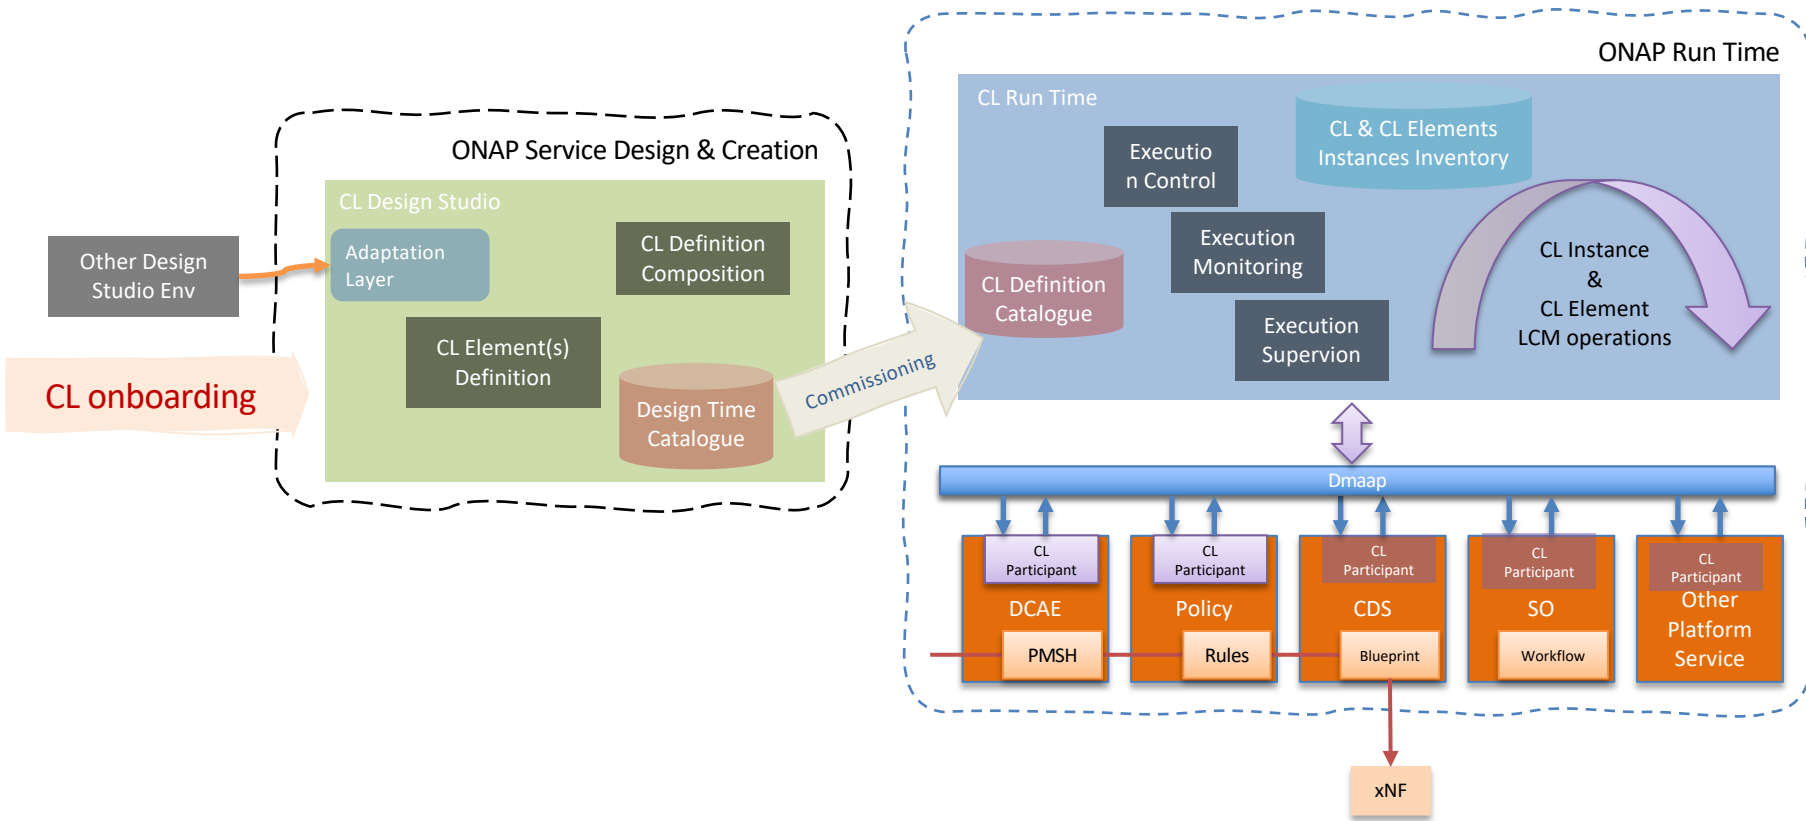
ONAP Service Design & Creation

CL Design Studio

Other Design Studio Env

Adaptation Layer

CL Definition Composition

CL Element(s) Definition

Design Time Catalogue

CL onboarding

Commissioning

ONAP Run Time

CL Run Time

Executio n Control

CL & CL Elements Instances Inventory

CL Definition Catalogue

Execution Monitoring

Execution Supervion

CL Instance & CL Element LCM operations

Dmaap

CL Participant
DCAE
PMSH

CL Participant
Policy
Rules

CL Participant
CDS
Blueprint

CL Participant
SO
Workflow

CL Participant
Other Platform Service

xNF